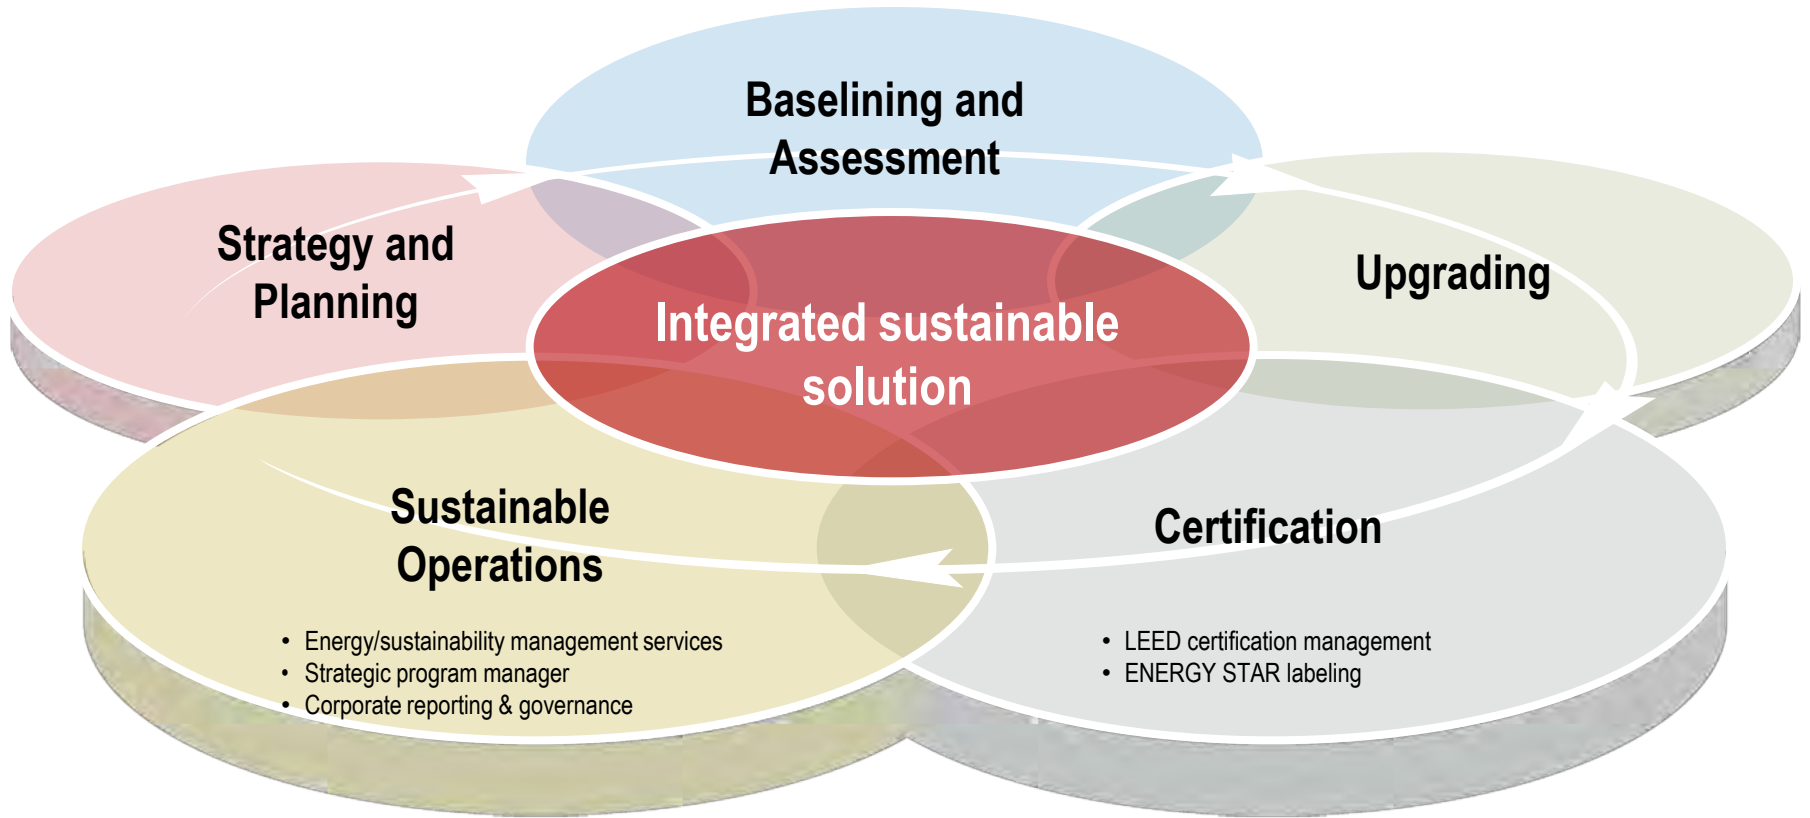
Baselining and Assessment

Strategy and Planning

Upgrading

Integrated sustainable solution

Sustainable Operations

- Energy/sustainability management services
- Strategic program manager
- Corporate reporting & governance

Certification

- LEED certification management
- ENERGY STAR labeling